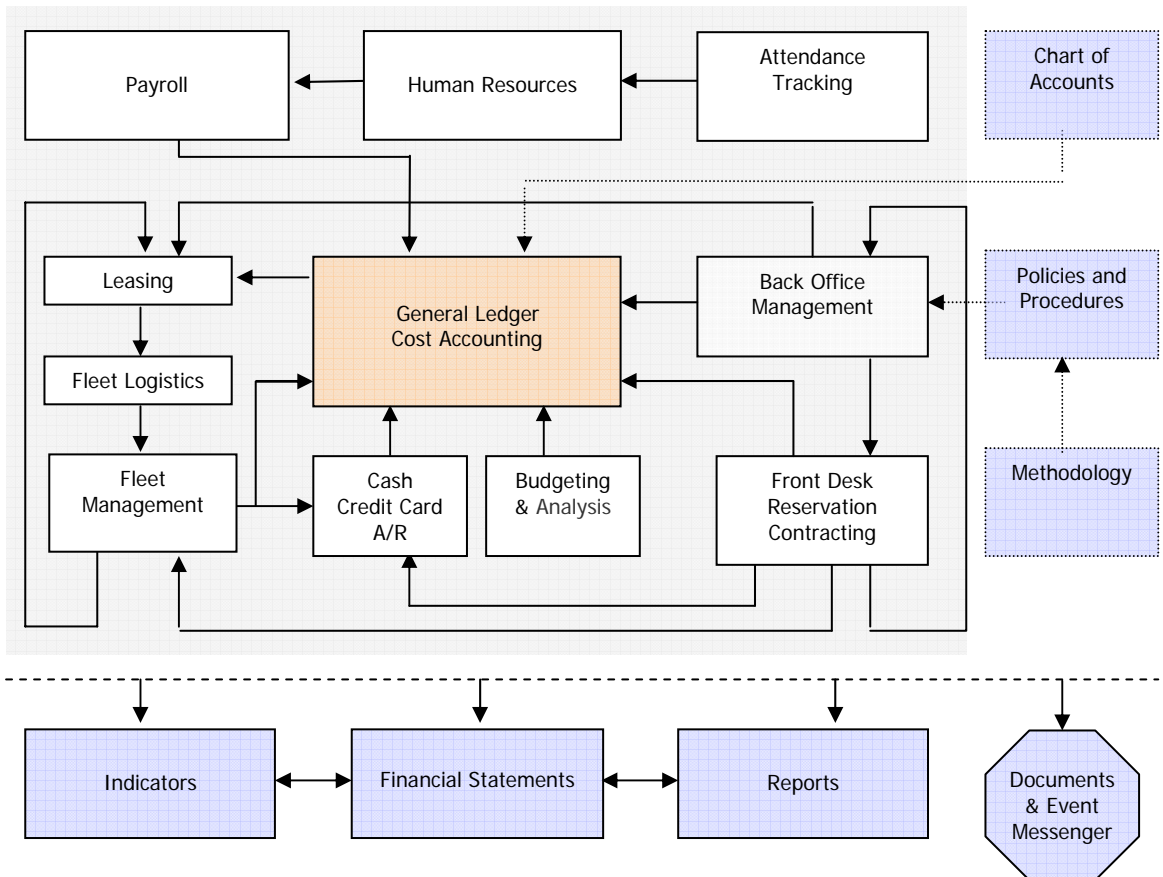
Payroll

Human Resources

Attendance Tracking

Chart of Accounts

Leasing

General Ledger Cost Accounting

Back Office Management

Policies and Procedures

Fleet Logistics

Fleet Management

Cash Credit Card A/R

Budgeting & Analysis

Front Desk Reservation Contracting

Methodology

Indicators

Financial Statements

Reports

Documents & Event Messenger